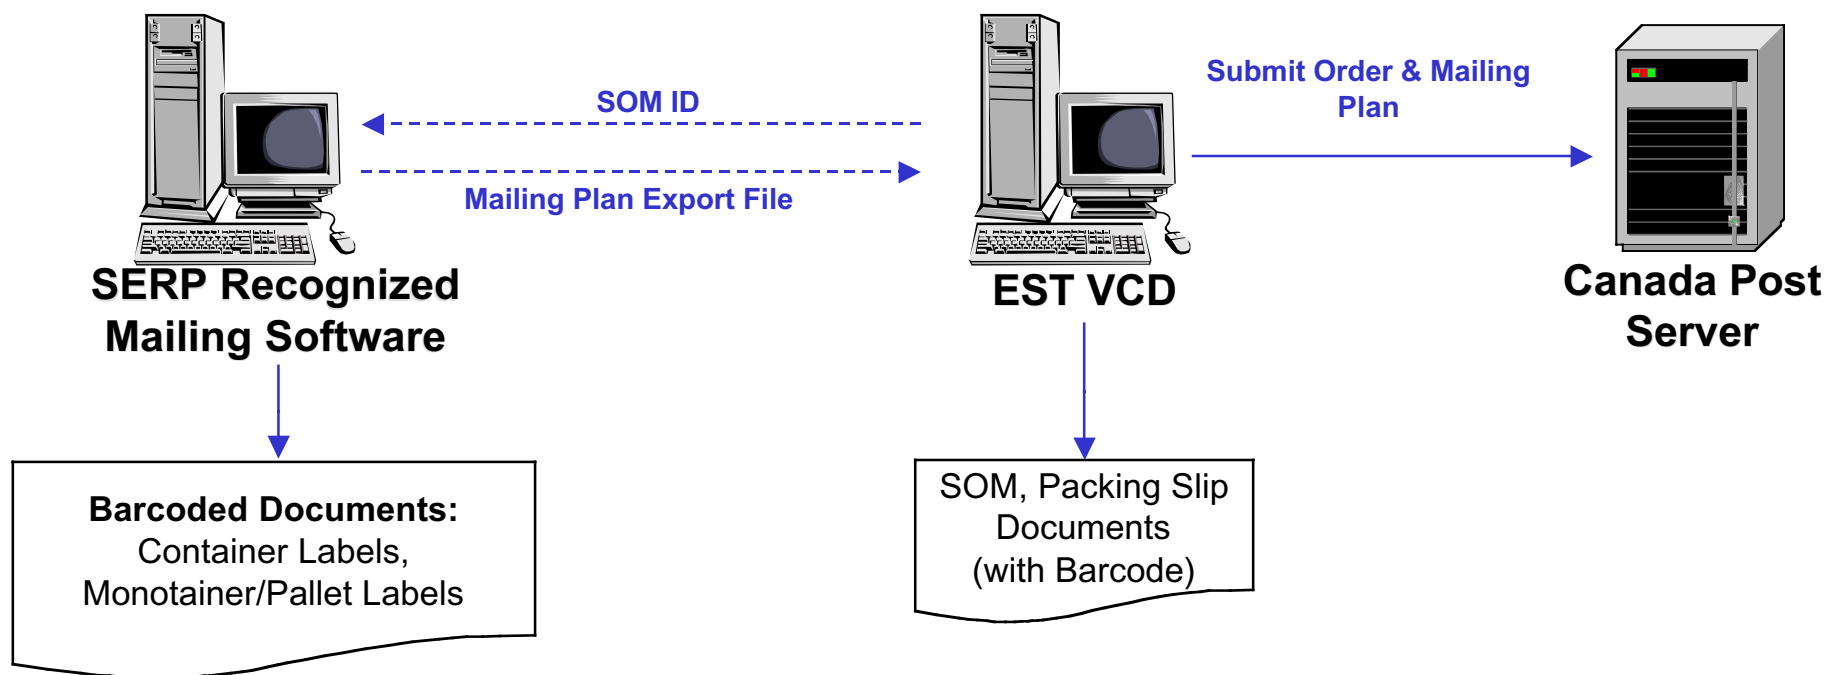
SOM ID

Mailing Plan Export File

Submit Order & Mailing Plan

SERP Recognized Mailing Software

EST VCD

Canada Post Server

Barcoded Documents:
Container Labels, Monotainer/Pallet Labels

SOM, Packing Slip Documents (with Barcode)